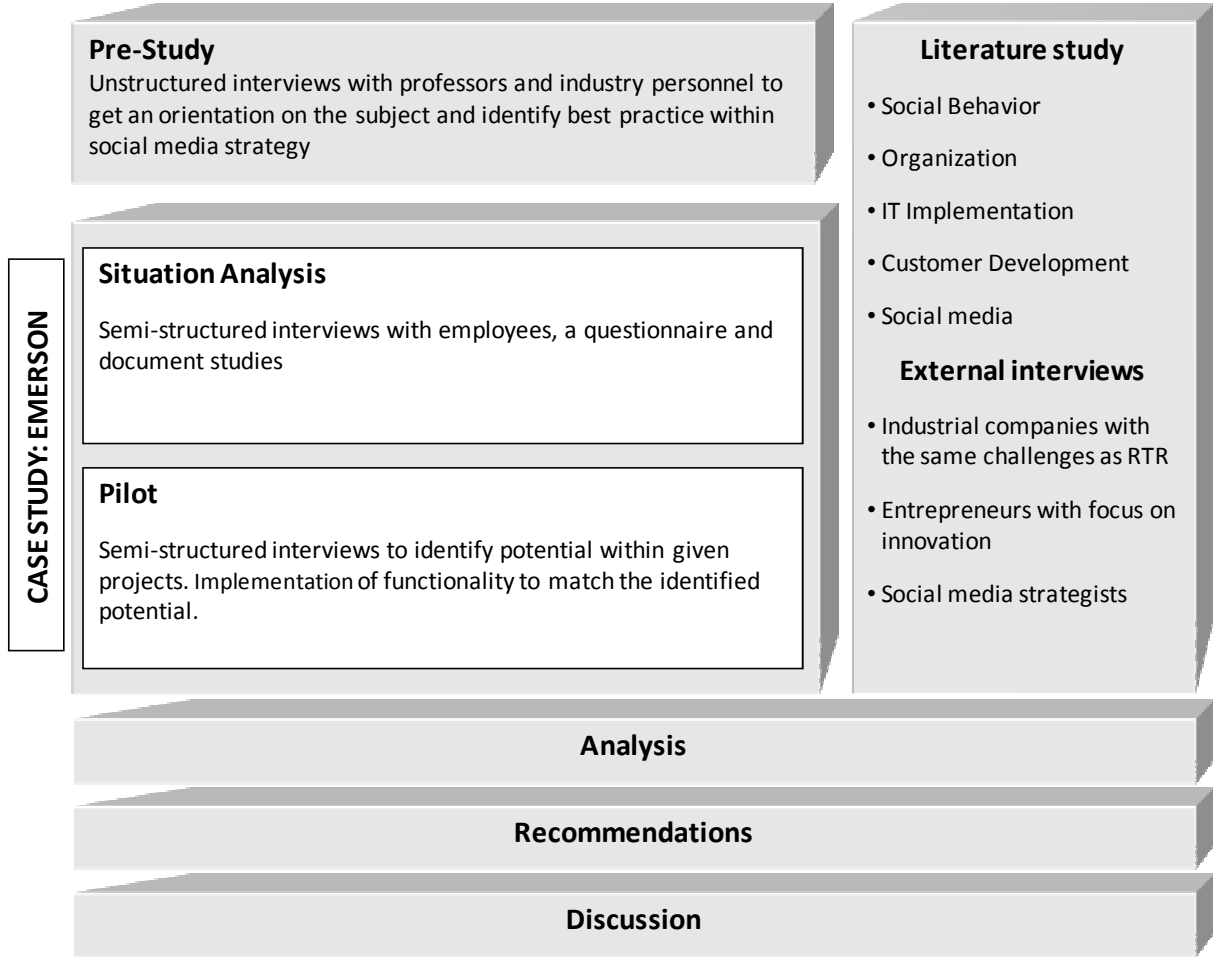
Pre-Study
Unstructured interviews with professors and industry personnel to get an orientation on the subject and identify best practice within social media strategy

Literature study
• Social Behavior
• Organization
• IT Implementation
• Customer Development
• Social media

External interviews
• Industrial companies with the same challenges as RTR
• Entrepreneurs with focus on innovation
• Social media strategists

CASE STUDY: EMERSON

Situation Analysis
Semi-structured interviews with employees, a questionnaire and document studies

Pilot
Semi-structured interviews to identify potential within given projects. Implementation of functionality to match the identified potential.

Analysis

Recommendations

Discussion